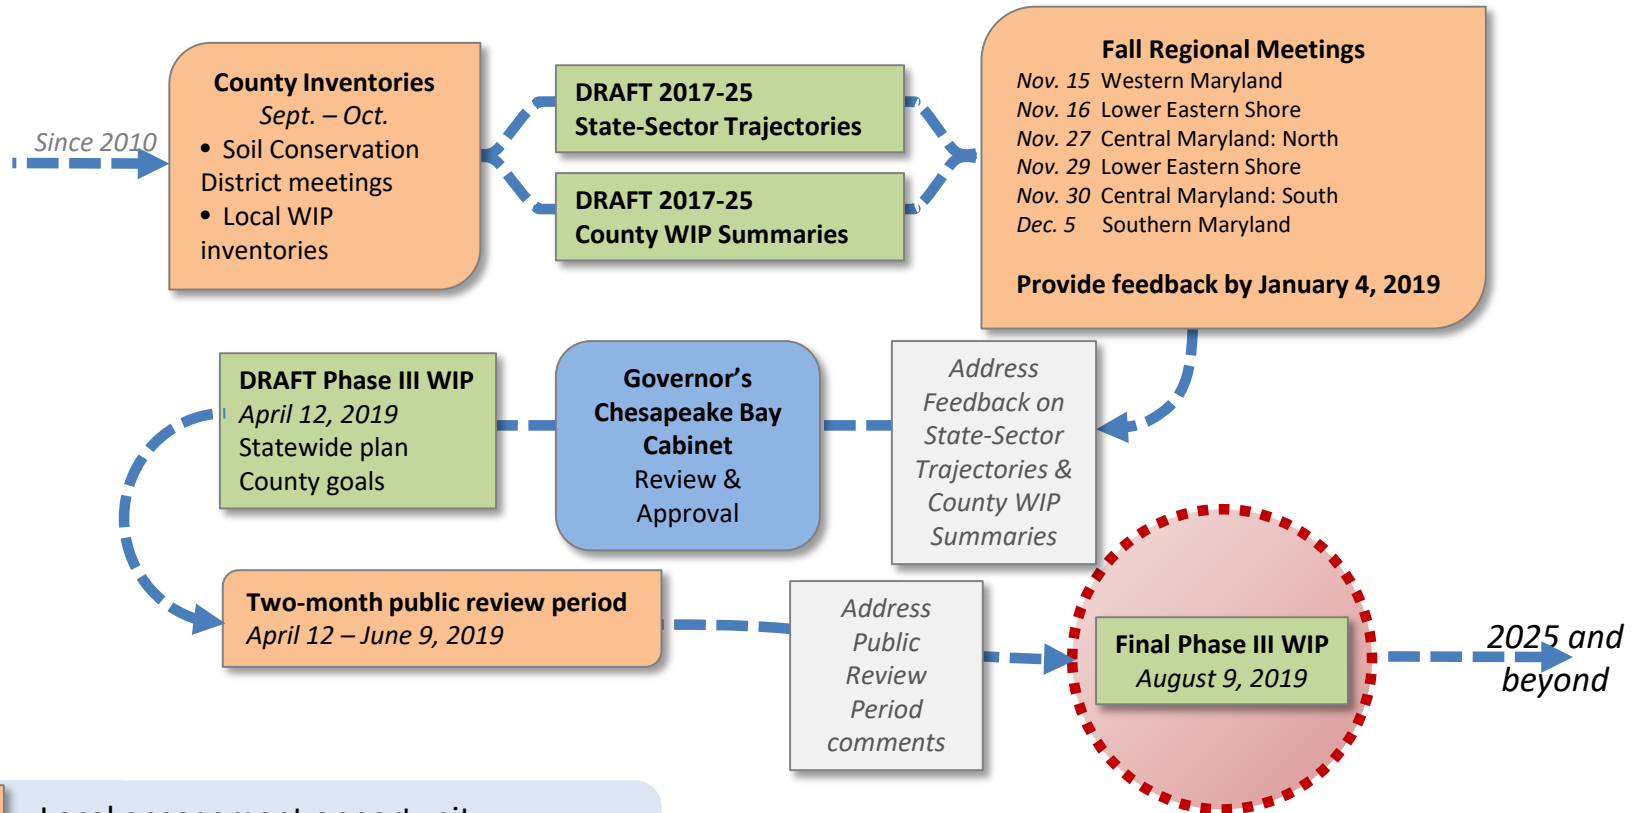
Since 2010

County Inventories
Sept. – Oct.
• Soil Conservation District meetings
• Local WIP inventories

DRAFT 2017-25
State-Sector Trajectories

DRAFT 2017-25
County WIP Summaries

Fall Regional Meetings
Nov. 15 Western Maryland
Nov. 16 Lower Eastern Shore
Nov. 27 Central Maryland: North
Nov. 29 Lower Eastern Shore
Nov. 30 Central Maryland: South
Dec. 5 Southern Maryland

Provide feedback by January 4, 2019

DRAFT Phase III WIP
April 12, 2019
Statewide plan
County goals

Governor's Chesapeake Bay Cabinet
Review & Approval

Address Feedback on State-Sector Trajectories & County WIP Summaries

Two-month public review period
April 12 – June 9, 2019

Address Public Review Period comments

Final Phase III WIP
August 9, 2019

2025 and beyond

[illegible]